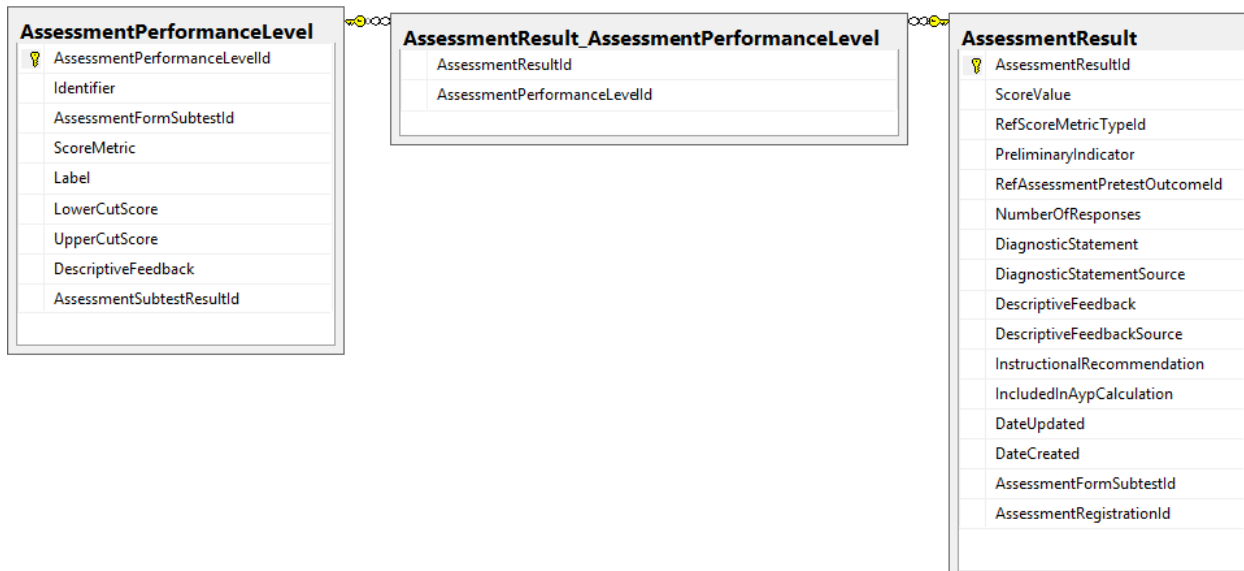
AssessmentPerformanceLevel
AssessmentPerformanceLevelId
Identifier
AssessmentFormSubtestId
ScoreMetric
Label
LowerCutScore
UpperCutScore
DescriptiveFeedback
AssessmentSubtestResultId

AssessmentResult_AssessmentPerformanceLevel
AssessmentResultId
AssessmentPerformanceLevelId

AssessmentResult
AssessmentResultId
ScoreValue
RefScoreMetricTypeId
PreliminaryIndicator
RefAssessmentPretestOutcomeId
NumberOfResponses
DiagnosticStatement
DiagnosticStatementSource
DescriptiveFeedback
DescriptiveFeedbackSource
InstructionalRecommendation
IncludedInAypCalculation
DateUpdated
DateCreated
AssessmentFormSubtestId
AssessmentRegistrationId